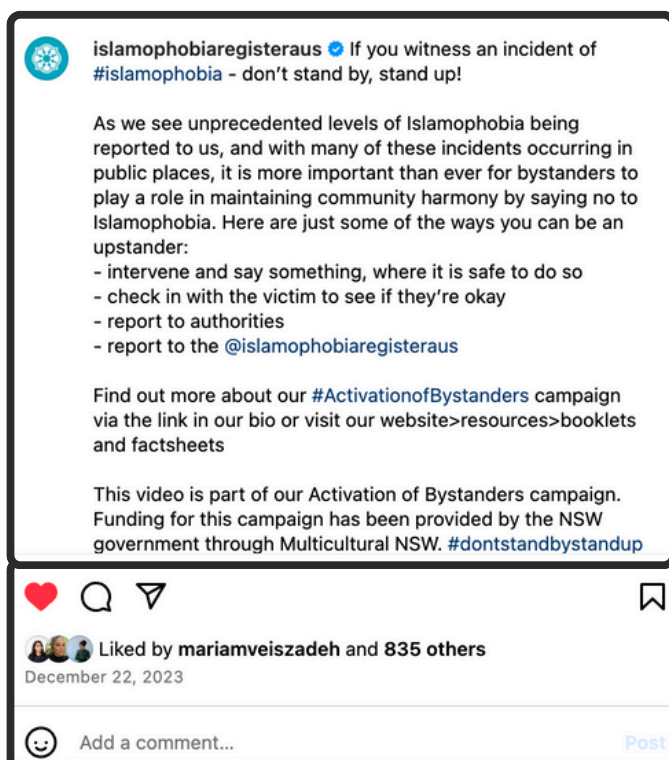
islamophobiaregisteraus If you witness an incident of #islamophobia - don't stand by, stand up!

As we see unprecedented levels of Islamophobia being reported to us, and with many of these incidents occurring in public places, it is more important than ever for bystanders to play a role in maintaining community harmony by saying no to Islamophobia. Here are just some of the ways you can be an upstander:
- intervene and say something, where it is safe to do so
- check in with the victim to see if they're okay
- report to authorities
- report to the @islamophobiaregisteraus

Find out more about our #ActivationofBystanders campaign via the link in our bio or visit our website>resources>booklets and factsheets

This video is part of our Activation of Bystanders campaign. Funding for this campaign has been provided by the NSW government through Multicultural NSW. #dontstandbystandup

Liked by mariamveiszadeh and 835 others
December 22, 2023

Add a comment...
Post